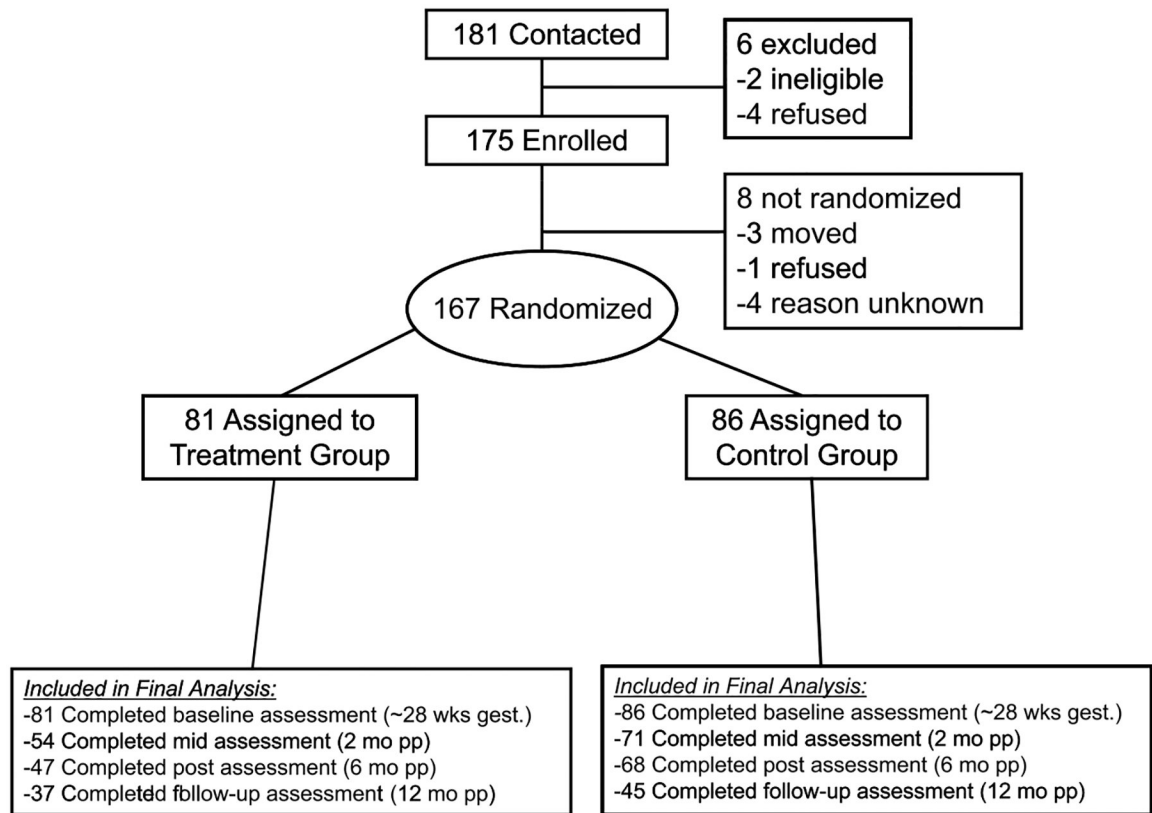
181 Contacted

6 excluded
-2 ineligible
-4 refused

175 Enrolled

8 not randomized
-3 moved
-1 refused
-4 reason unknown

167 Randomized

81 Assigned to Treatment Group

86 Assigned to Control Group

Included in Final Analysis:
-81 Completed baseline assessment (~28 wks gest.)
-54 Completed mid assessment (2 mo pp)
-47 Completed post assessment (6 mo pp)
-37 Completedd fbllow-up assessment (12 mo pp)

Included in Final Analysis:
-86 Completed baseline assessment (~28 wks gest.)
-71 Completed mid assessment (2 mo pp)
-68 Completed post assessment (6 mo pp)
-45 Completed follow-up assessment (12 mo pp)